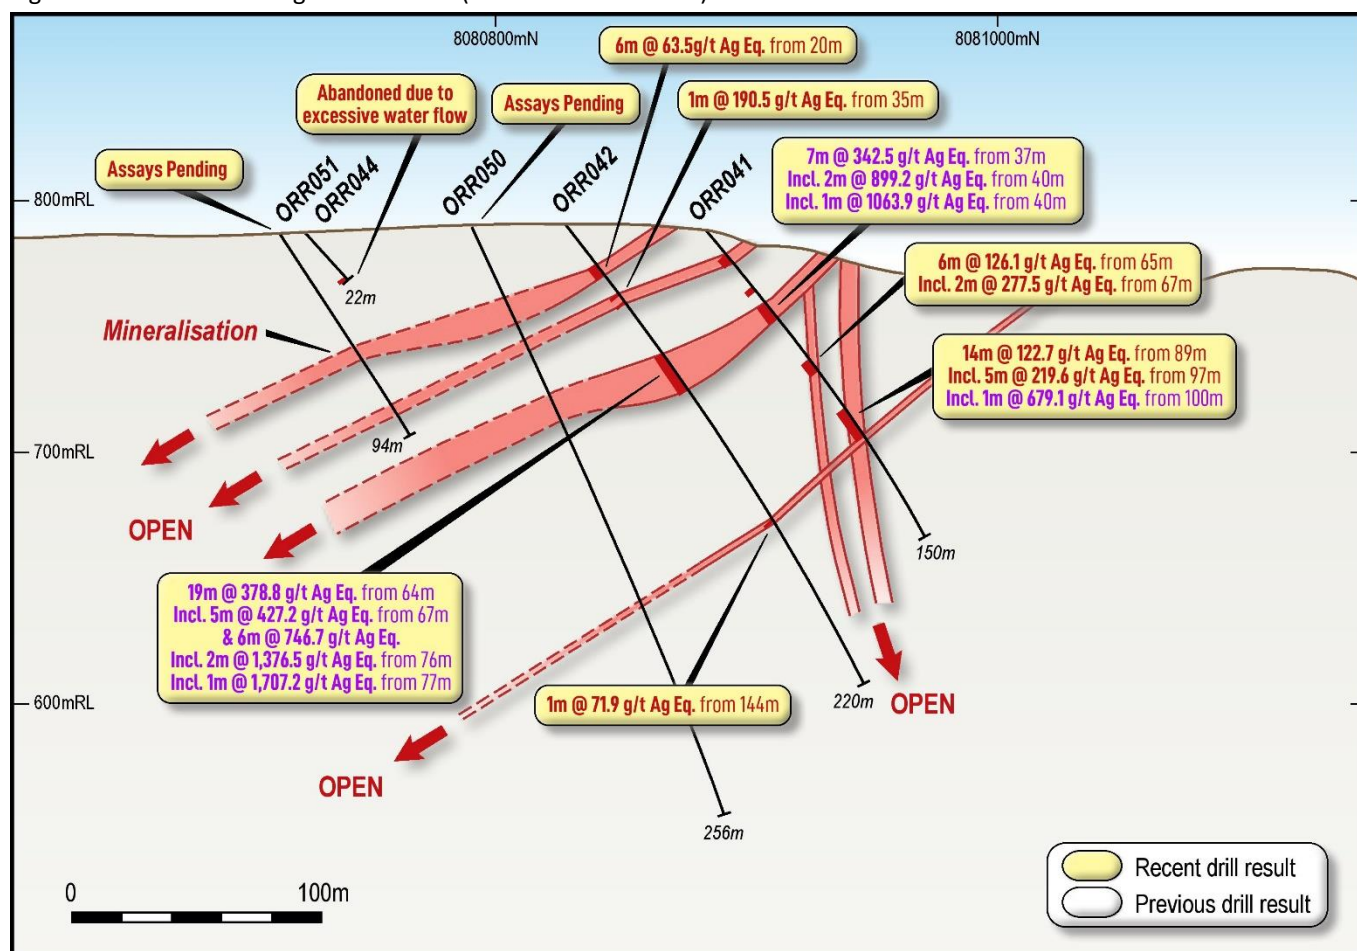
8080800mN

8081000mN

6m @ 63.5g/t Ag Eq. from 20m

1m @ 190.5 g/t Ag Eq. from 35m

Abandoned due to excessive water flow

Assays Pending

Assays Pending

7m @ 342.5 g/t Ag Eq. from 37m
Incl. 2m @ 899.2 g/t Ag Eq. from 40m
Incl. 1m @ 1063.9 g/t Ag Eq. from 40m

ORR051
ORR044
ORR050
ORR042
ORR041

800mRL

6m @ 126.1 g/t Ag Eq. from 65m
Incl. 2m @ 277.5 g/t Ag Eq. from 67m

22m

Mineralisation

14m @ 122.7 g/t Ag Eq. from 89m
Incl. 5m @ 219.6 g/t Ag Eq. from 97m
Incl. 1m @ 679.1 g/t Ag Eq. from 100m

94m

700mRL

OPEN

150m

19m @ 378.8 g/t Ag Eq. from 64m
Incl. 5m @ 427.2 g/t Ag Eq. from 67m
& 6m @ 746.7 g/t Ag Eq.
Incl. 2m @ 1,376.5 g/t Ag Eq. from 76m
Incl. 1m @ 1,707.2 g/t Ag Eq. from 77m

600mRL

1m @ 71.9 g/t Ag Eq. from 144m

220m

OPEN

OPEN

256m

0

100m

Recent drill result

Previous drill result